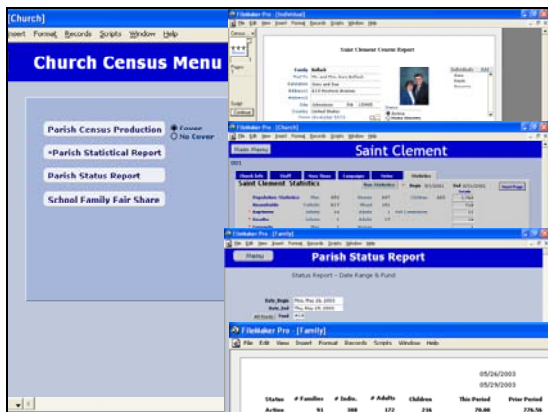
[Church]
nsert Format Records Scripts Window Help

Church Census Menu

Parish Census Production
Cover
No Cover
=Parish Statistical Report
Parish Status Report
School Family Fair Share

FileMaker Pro - [Individual]
File Edit View Insert Format Records Scripts Window Help
Saint Clement Census Report
Family Ballash
Address
City
Country United States
Individuals

FileMaker Pro - [Church]
File Edit View Insert Format Records Scripts Window Help
Main Menu
Saint Clement
Saint Clement Statistics
Population Statistics
Households
Baptisms
Deaths
Statistics

FileMaker Pro - [Family]
File Edit View Insert Format Records Scripts Window Help
Menu
Parish Status Report
Status Report - Date Range & Fund
Date_Begin Thu, May 26, 2003
Date_End Thu, May 29, 2003
Fund

FileMaker Pro - [Family]
File Edit View Insert Format Records Scripts Window Help
05/26/2003
05/29/2003
| Status | # Families | # Indiv. | # Adults | Children | This Period | Prior Period |
|---|---|---|---|---|---|---|
| Active | 91 | 388 | 172 | 216 | 70.00 | 276.56 |